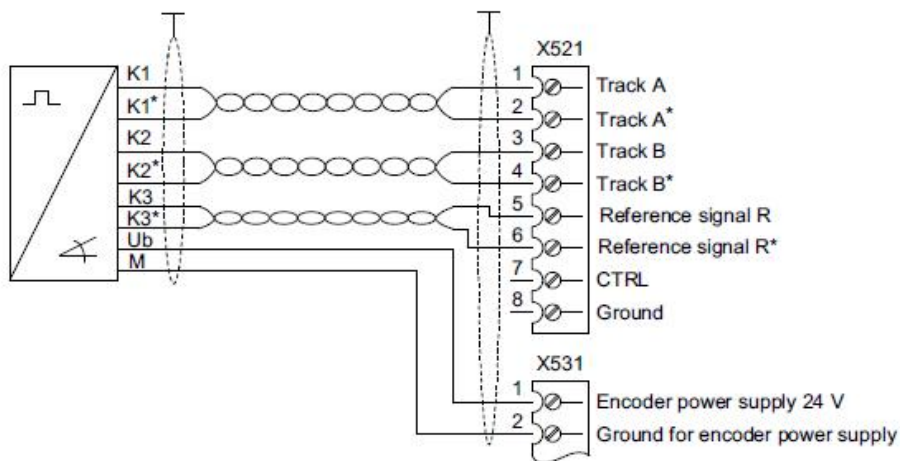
K1
K1*
K2
K2*
K3
K3*
Ub
M

X521
1 Track A
2 Track A*
3 Track B
4 Track B*
5 Reference signal R
6 Reference signal R*
7 CTRL
8 Ground

X531
1 Encoder power supply 24 V
2 Ground for encoder power supply